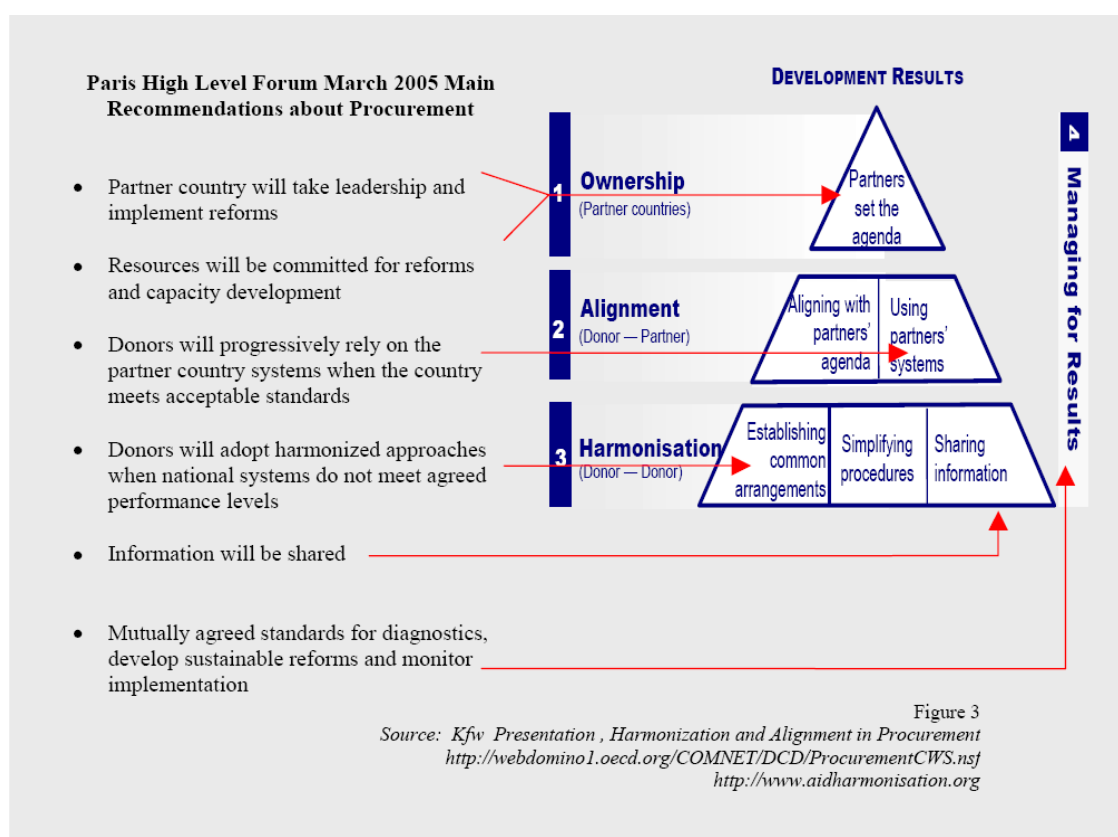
Paris High Level Forum March 2005 Main Recommendations about Procurement

- Partner country will take leadership and implement reforms
- Resources will be committed for reforms and capacity development
- Donors will progressively rely on the partner country systems when the country meets acceptable standards
- Donors will adopt harmonized approaches when national systems do not meet agreed performance levels
- Information will be shared
- Mutually agreed standards for diagnostics, develop sustainable reforms and monitor implementation

DEVELOPMENT RESULTS

1 Ownership (Partner countries)

Partners set the agenda

2 Alignment (Donor — Partner)

Aligning with partners' agenda

Using partners' systems

3 Harmonisation (Donor — Donor)

Establishing common arrangements

Simplifying procedures

Sharing information

4 Managing for Results

Figure 3
Source: Kfw Presentation , Harmonization and Alignment in Procurement
http://webdomino1.oecd.org/COMNET/DCD/ProcurementCWS.nsf
http://www.aidharmonisation.org